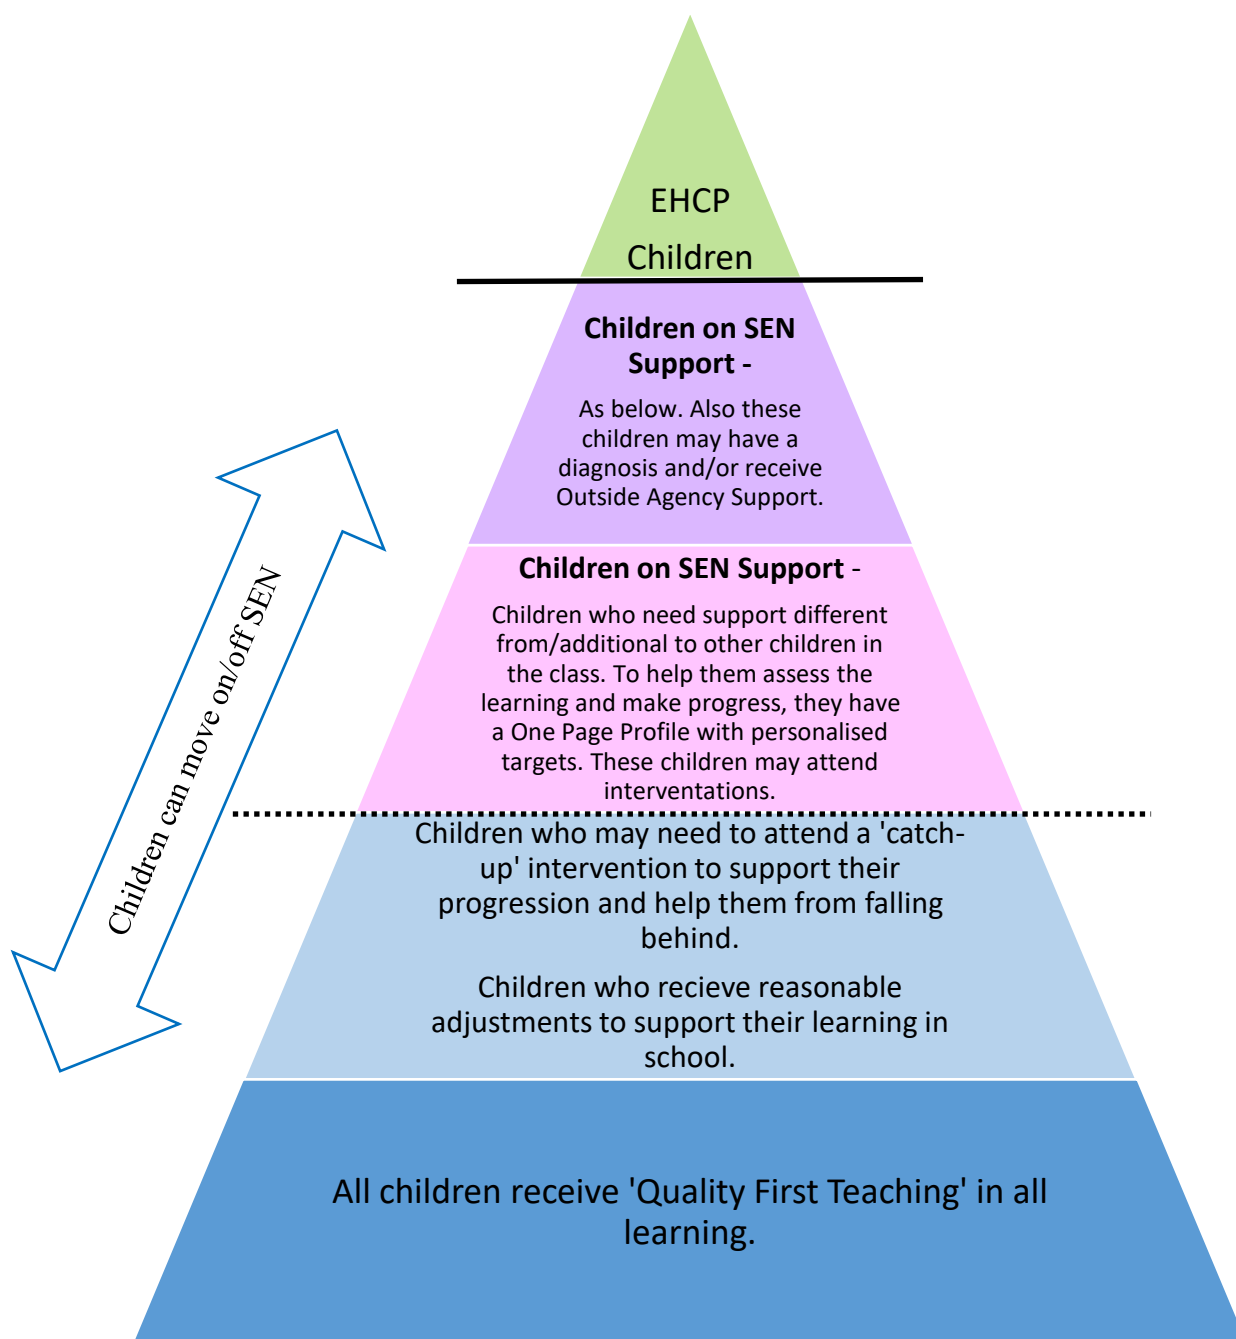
EHCP
Children

**Children on SEN Support -**

As below. Also these children may have a diagnosis and/or receive Outside Agency Support.

**Children on SEN Support** -

Children who need support different from/additional to other children in the class. To help them assess the learning and make progress, they have a One Page Profile with personalised targets. These children may attend interventations.

Children can move on/off SEN

Children who may need to attend a 'catch-up' intervention to support their progression and help them from falling behind.

Children who recieve reasonable adjustments to support their learning in school.

All children receive 'Quality First Teaching' in all learning.